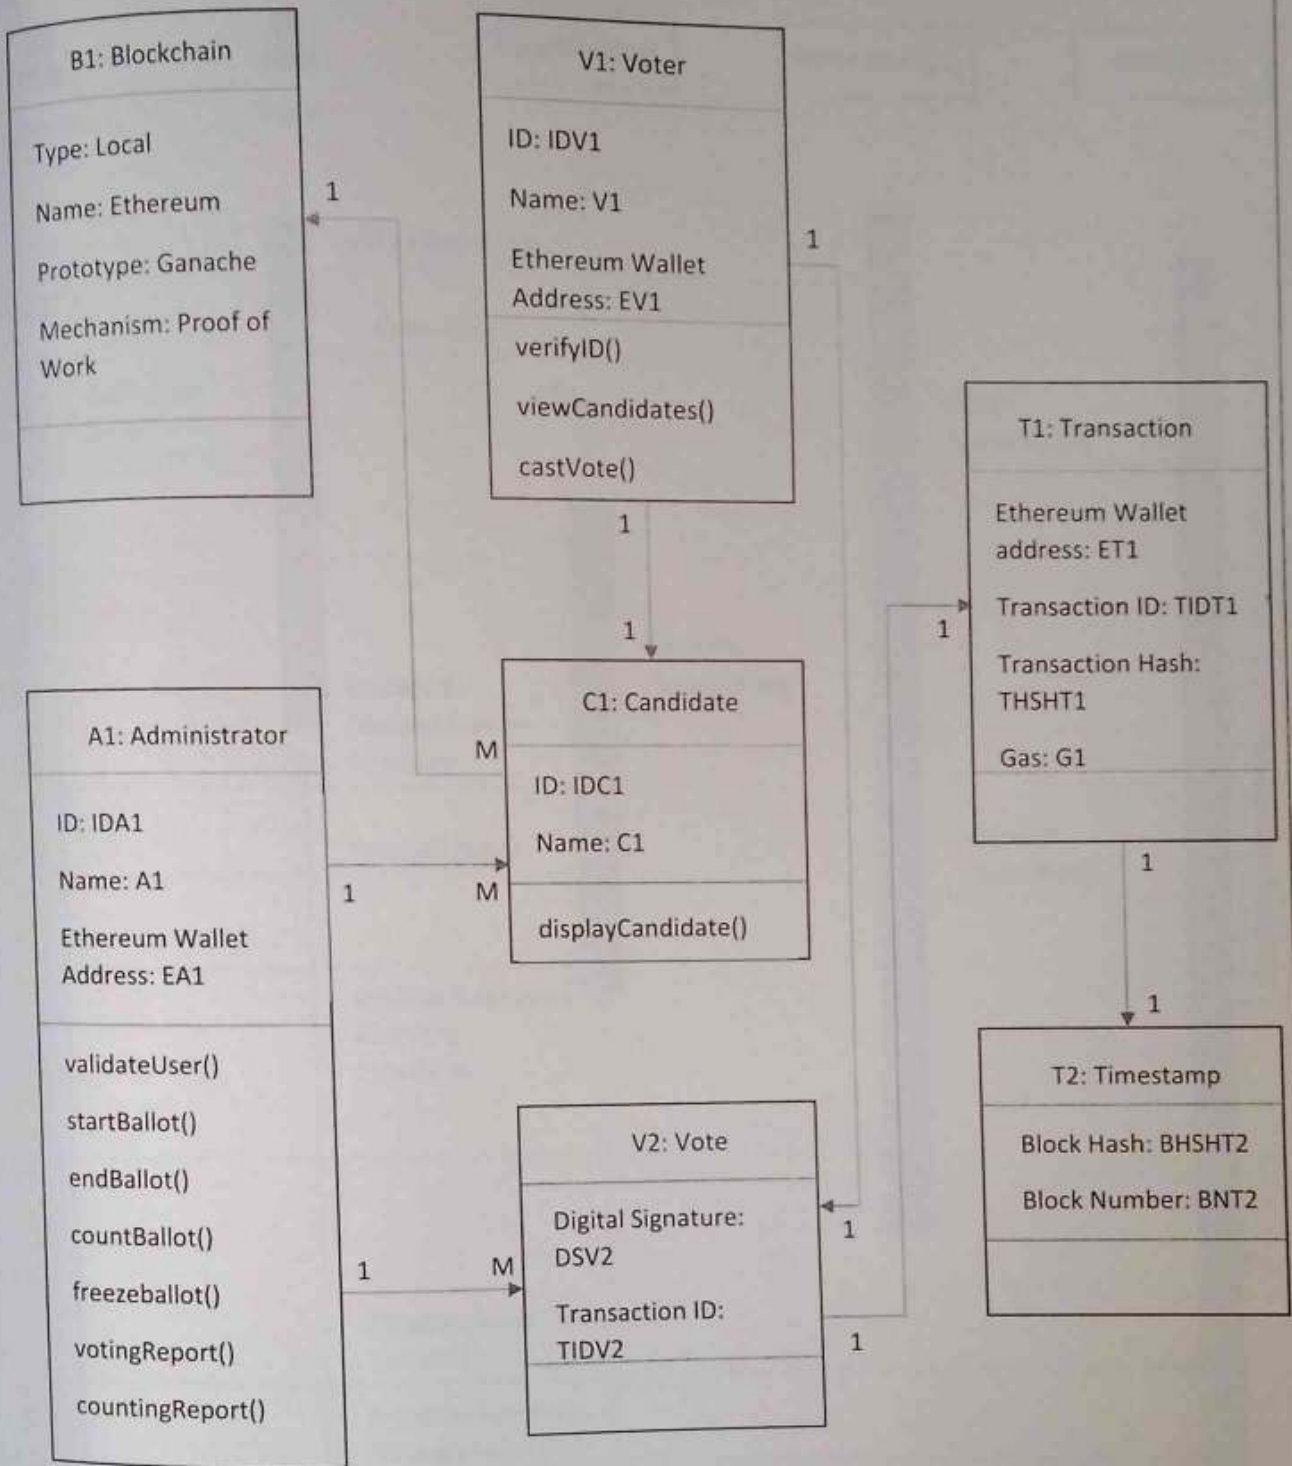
B1: Blockchain

Type: Local

Name: Ethereum

Prototype: Ganache

Mechanism: Proof of Work

V1: Voter

ID: IDV1

Name: V1

Ethereum Wallet Address: EV1

verifyID()

viewCandidates()

castVote()

1

1

1

1

T1: Transaction

Ethereum Wallet address: ET1

Transaction ID: TIDT1

Transaction Hash: THSHT1

Gas: G1

1

C1: Candidate

ID: IDC1

Name: C1

displayCandidate()

M

M

1

A1: Administrator

ID: IDA1

Name: A1

Ethereum Wallet Address: EA1

validateUser()

startBallot()

endBallot()

countBallot()

freezeballot()

votingReport()

countingReport()

1

1

T2: Timestamp

Block Hash: BHSHT2

Block Number: BNT2

V2: Vote

Digital Signature: DSV2

Transaction ID: TIDV2

1

M

1

1